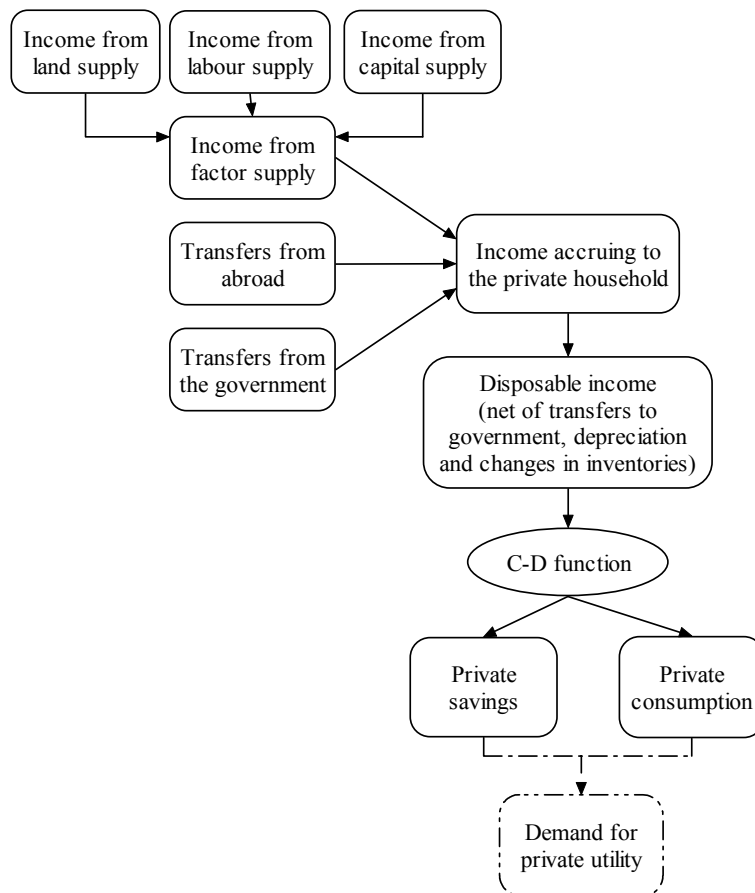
Income from land supply

Income from labour supply

Income from capital supply

Income from factor supply

Transfers from abroad

Transfers from the government

Income accruing to the private household

Disposable income (net of transfers to government, depreciation and changes in inventories)

C-D function

Private savings

Private consumption

Demand for private utility